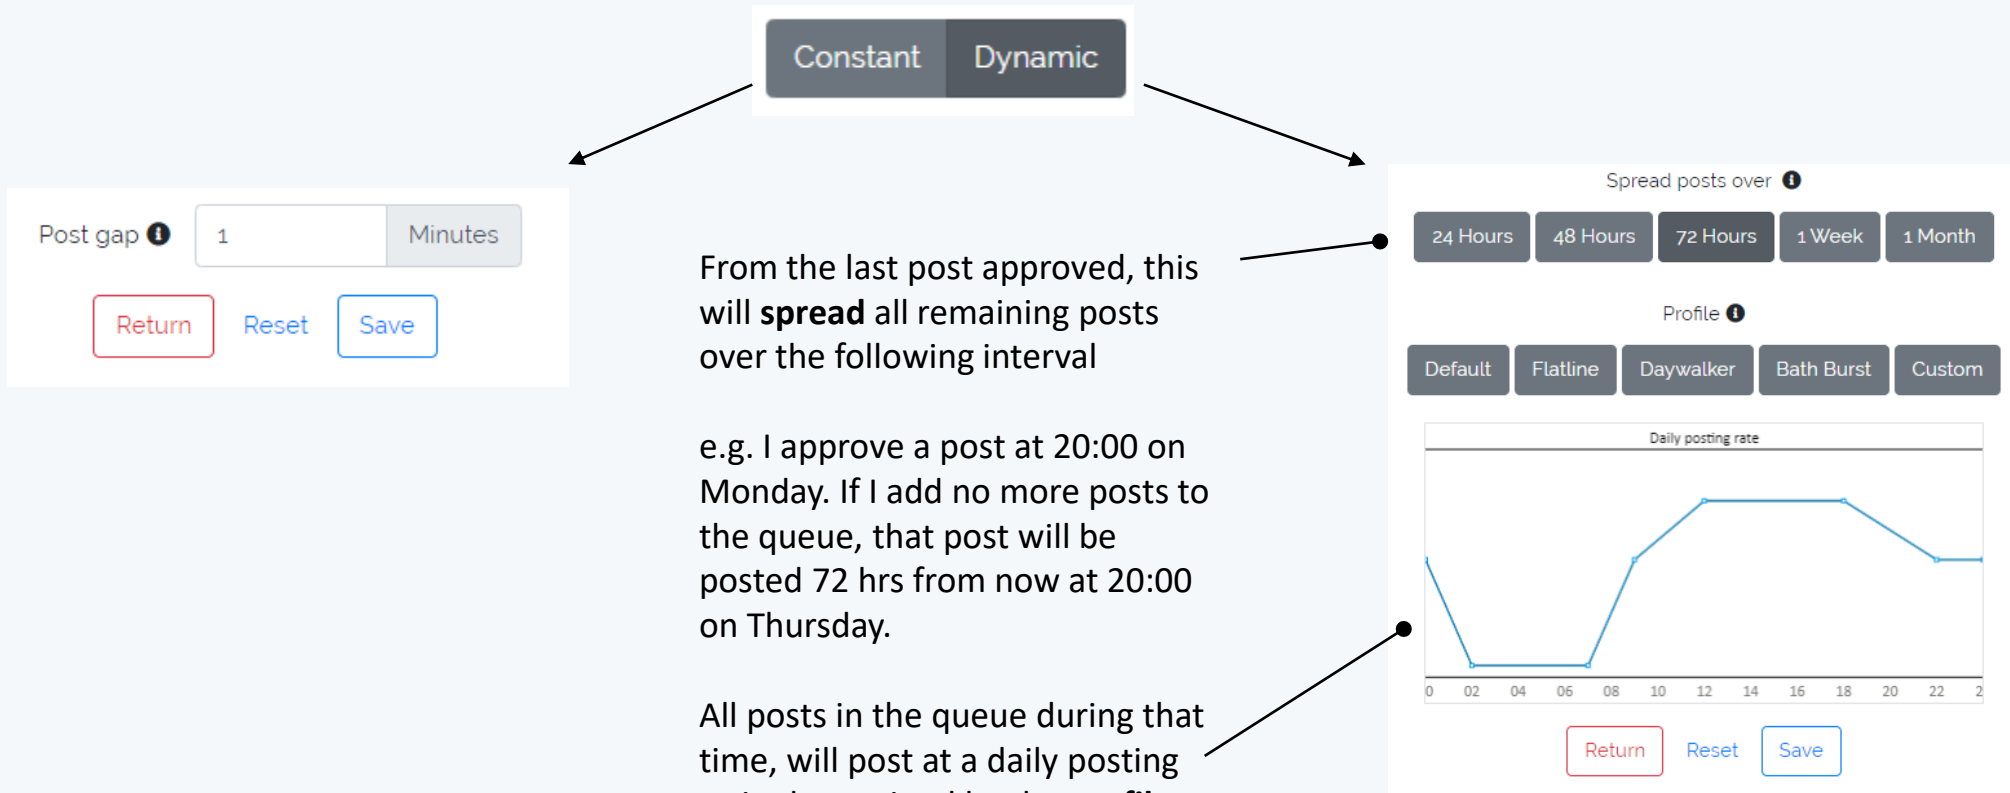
Constant Dynamic

Post gap 🛈 1 Minutes

Return Reset Save

From the last post approved, this will **spread** all remaining posts over the following interval

e.g. I approve a post at 20:00 on Monday. If I add no more posts to the queue, that post will be posted 72 hrs from now at 20:00 on Thursday.

All posts in the queue during that time, will post at a daily posting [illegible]

Spread posts over 🛈

24 Hours 48 Hours 72 Hours 1 Week 1 Month

Profile 🛈

Default Flatline Daywalker Bath Burst Custom

Daily posting rate

0 02 04 06 08 10 12 14 16 18 20 22 2

Return Reset Save